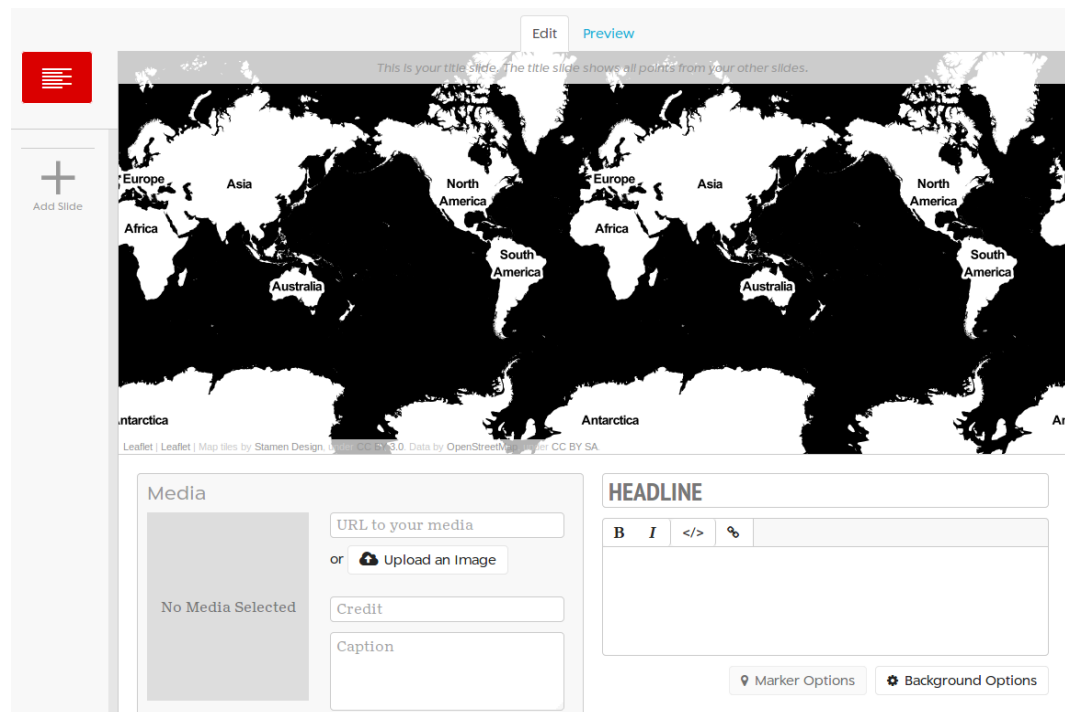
Edit Preview

Add Slide

This is your title slide. The title slide shows all points from your other slides.

Europe
Asia
North America
Africa
South America
Australia
ntarctica
Antarctica
Europe
Asia
North America
Africa
South America
Australia
Antarctica
An

Leaflet | Leaflet | Map tiles by Stamen Design, u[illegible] CC BY 3.0. Data by OpenStreetM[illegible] CC BY SA.

Media

No Media Selected

URL to your media

or Upload an Image

Credit

Caption

HEADLINE

B I </>

Marker Options
Background Options